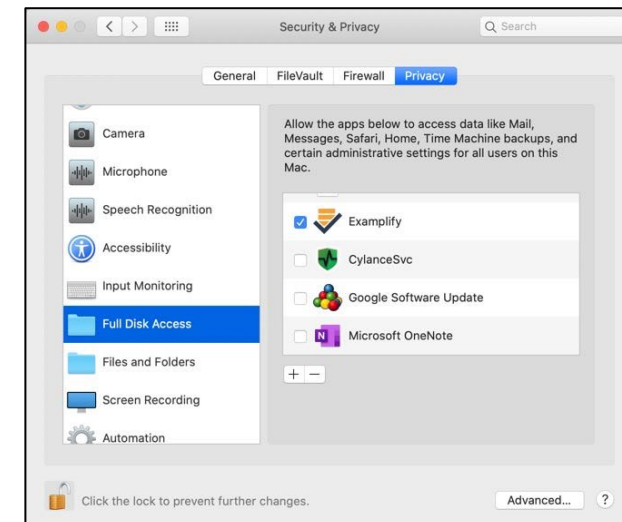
Security & Privacy

Search

General FileVault Firewall Privacy

Camera

Microphone

Speech Recognition

Accessibility

Input Monitoring

Full Disk Access

Files and Folders

Screen Recording

Automation

Allow the apps below to access data like Mail, Messages, Safari, Home, Time Machine backups, and certain administrative settings for all users on this Mac.

Examplify

CylanceSvc

Google Software Update

Microsoft OneNote

+ −

Click the lock to prevent further changes.

Advanced...

?